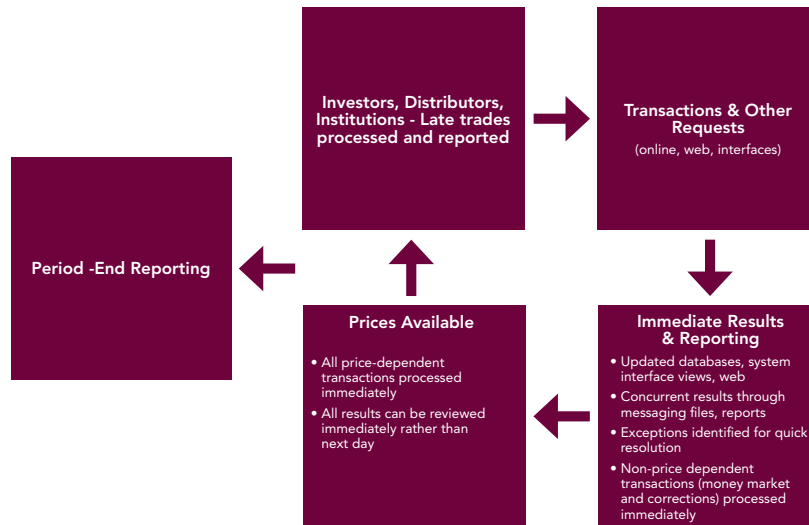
Investors, Distributors, Institutions - Late trades processed and reported

Transactions & Other Requests
(online, web, interfaces)

Period -End Reporting

Prices Available

- All price-dependent transactions processed immediately
- All results can be reviewed immediately rather than next day

Immediate Results & Reporting

- Updated databases, system interface views, web
- Concurrent results through messaging files, reports
- Exceptions identified for quick resolution
- Non-price dependent transactions (money market and corrections) processed immediately